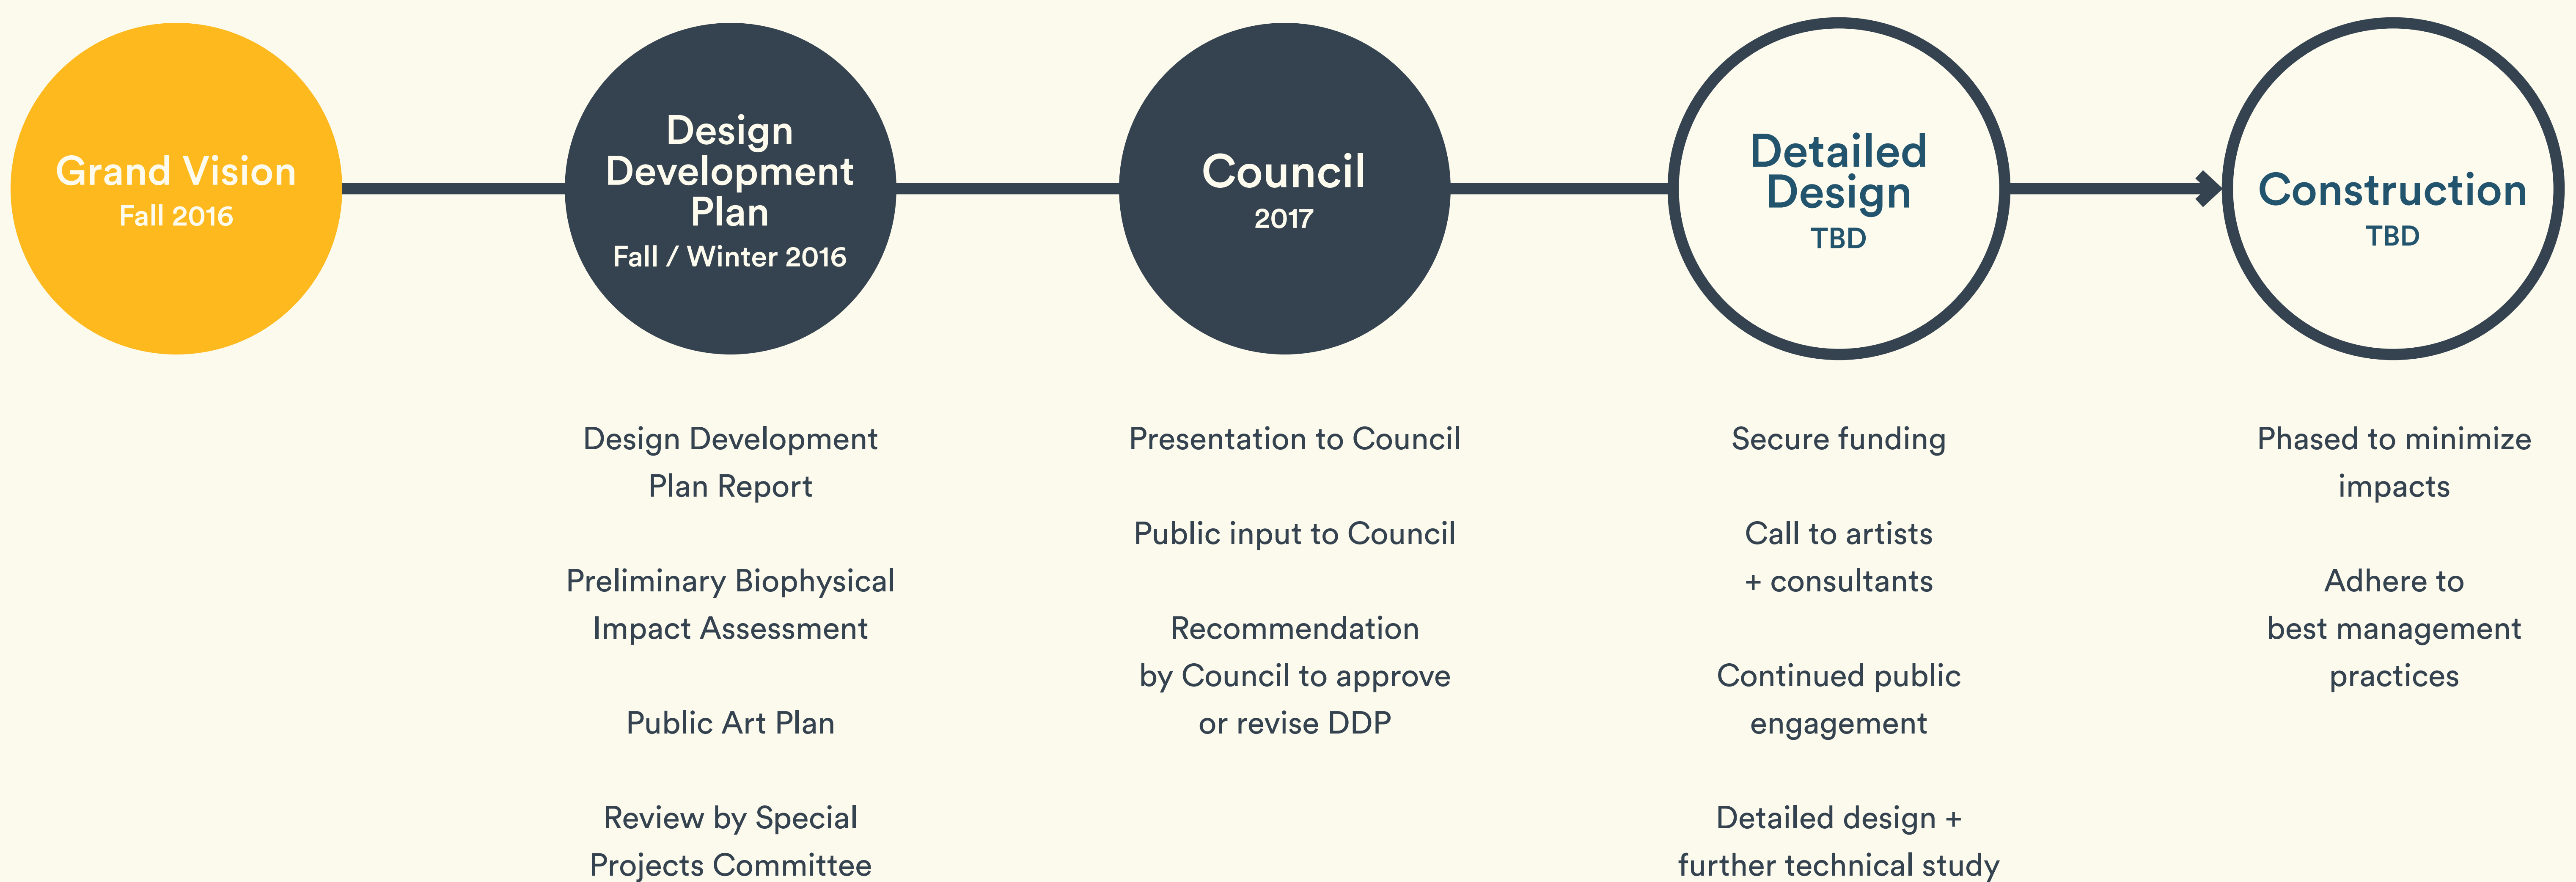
Grand Vision
Fall 2016

Design Development Plan
Fall / Winter 2016

Council
2017

Detailed Design
TBD

Construction
TBD

Design Development Plan Report

Preliminary Biophysical Impact Assessment

Public Art Plan

Review by Special Projects Committee

Presentation to Council

Public input to Council

Recommendation by Council to approve or revise DDP

Secure funding

Call to artists + consultants

Continued public engagement

Detailed design + further technical study

Phased to minimize impacts

Adhere to best management practices